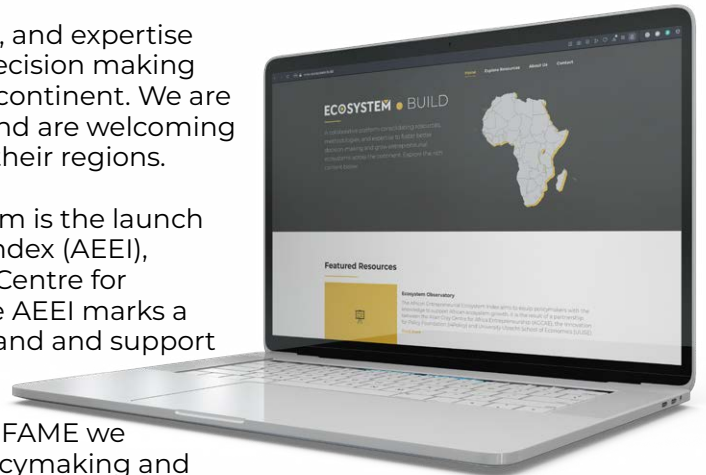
, and expertise
ecision making
continent. We are
nd are welcoming
their regions.

m is the launch
ndex (AEEI),
Centre for
e AEEI marks a
and and support

FAME we
cymaking and

Home Explore Resources About Us Contact

ECOSYSTEM BUILD

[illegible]

Featured Resources

Ecosystem Observatory

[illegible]